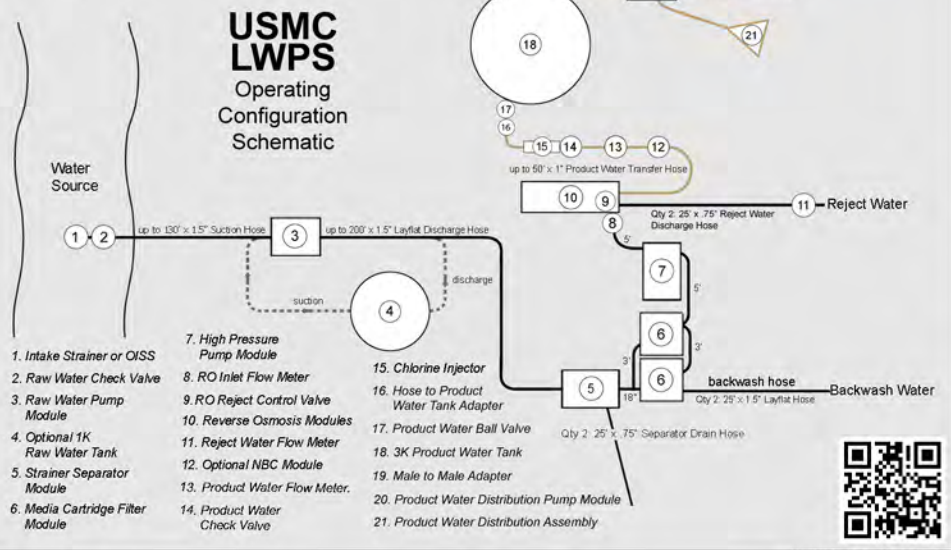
USMC LWPS
Operating Configuration Schematic

Water Source

1 2
up to 130' x 1.5" Suction Hose
3
up to 200' x 1.5" Layflat Discharge Hose
suction
discharge
4

18
21
17
16
15 14 13 12
up to 50' x 1" Product Water Transfer Hose
10 9
11 Reject Water
Qty 2: 25' x .75" Reject Water Discharge Hose
8
5'
7
5'
6
3'
6
3'
backwash hose
Backwash Water
Qty 2: 25' x 1.5" Layflat Hose
5
18"
Qty 2: 25' x .75" Separator Drain Hose

1. Intake Strainer or OISS
2. Raw Water Check Valve
3. Raw Water Pump Module
4. Optional 1K Raw Water Tank
5. Strainer Separator Module
6. Media Cartridge Filter Module

7. High Pressure Pump Module
8. RO Inlet Flow Meter
9. RO Reject Control Valve
10. Reverse Osmosis Modules
11. Reject Water Flow Meter
12. Optional NBC Module
13. Product Water Flow Meter.
14. Product Water Check Valve

15. Chlorine Injector
16. Hose to Product Water Tank Adapter
17. Product Water Ball Valve
18. 3K Product Water Tank
19. Male to Male Adapter
20. Product Water Distribution Pump Module
21. Product Water Distribution Assembly